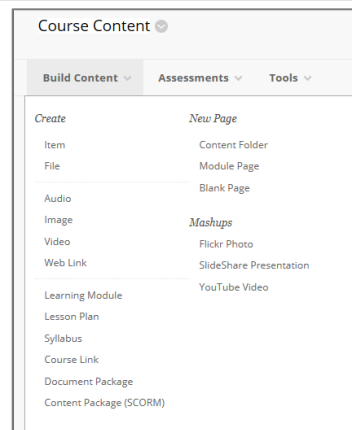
Course Content

Build Content Assessments Tools

Create

Item
File

Audio
Image
Video
Web Link

Learning Module
Lesson Plan
Syllabus
Course Link
Document Package
Content Package (SCORM)

New Page

Content Folder
Module Page
Blank Page

Mashups

Flickr Photo
SlideShare Presentation
YouTube Video